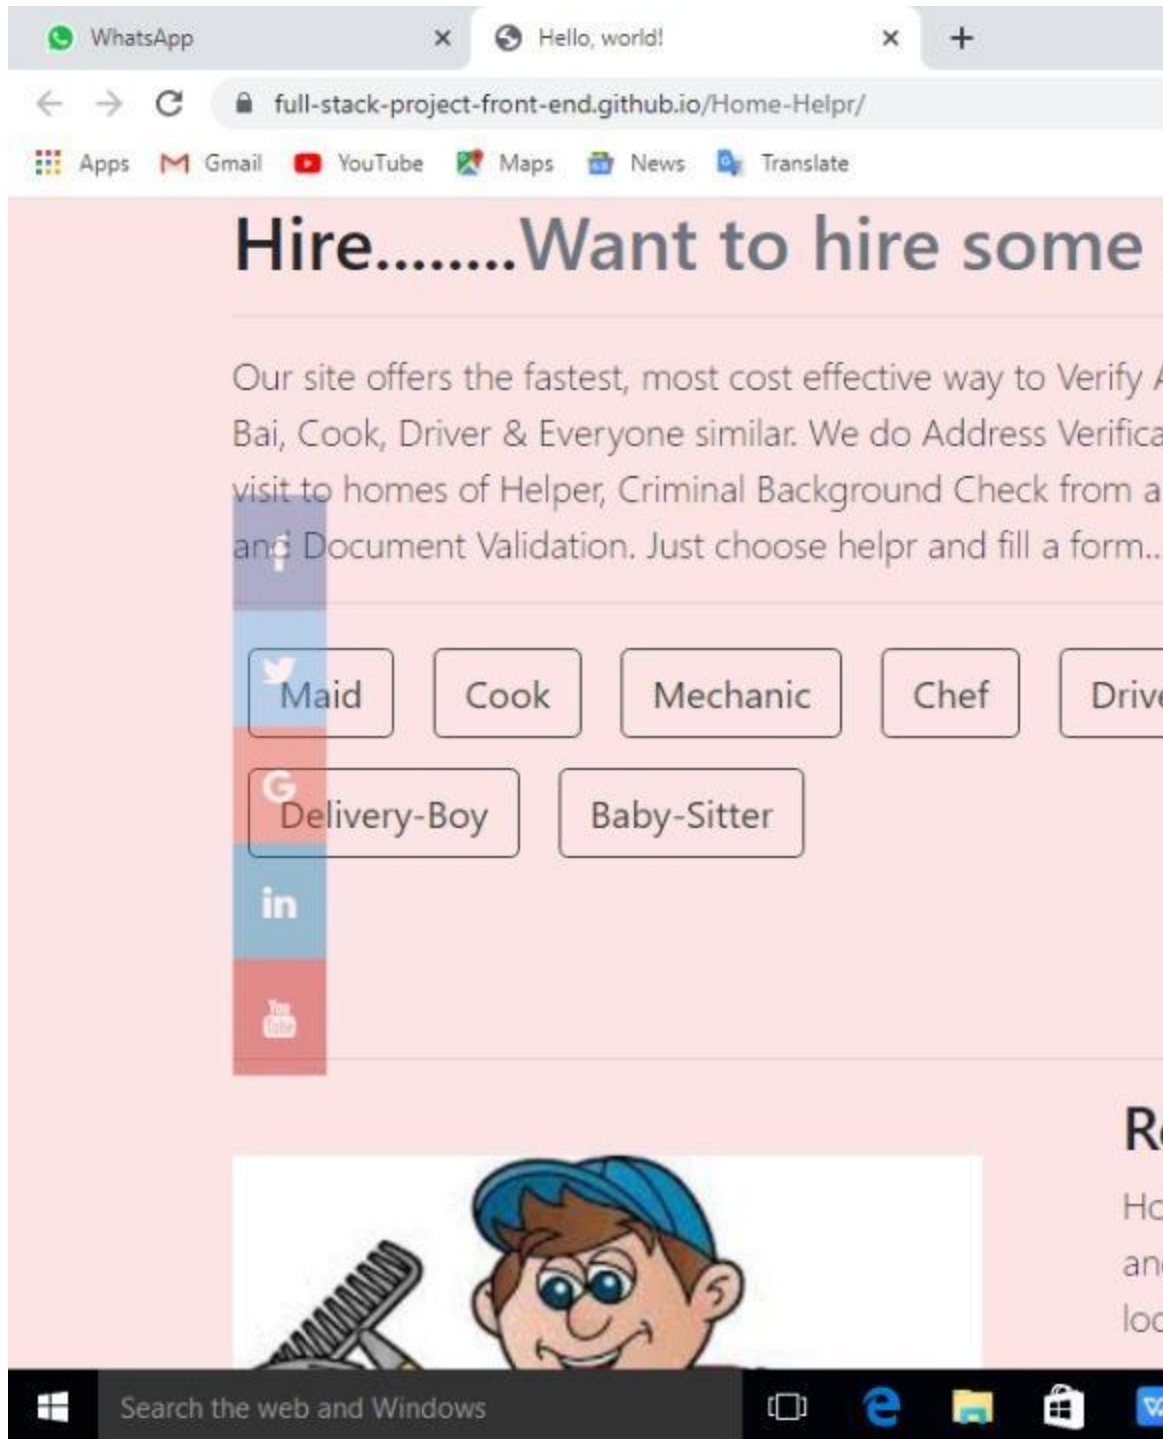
WhatsApp ×
Hello, world! ×
+

full-stack-project-front-end.github.io/Home-Helpr/

Apps Gmail YouTube Maps News Translate

Hire........Want to hire some

Our site offers the fastest, most cost effective way to Verify A Bai, Cook, Driver & Everyone similar. We do Address Verifica visit to homes of Helper, Criminal Background Check from a and Document Validation. Just choose helpr and fill a form...

Maid
Cook
Mechanic
Chef
Driv
Delivery-Boy
Baby-Sitter

in

R
Ho
an
lo

Search the web and Windows